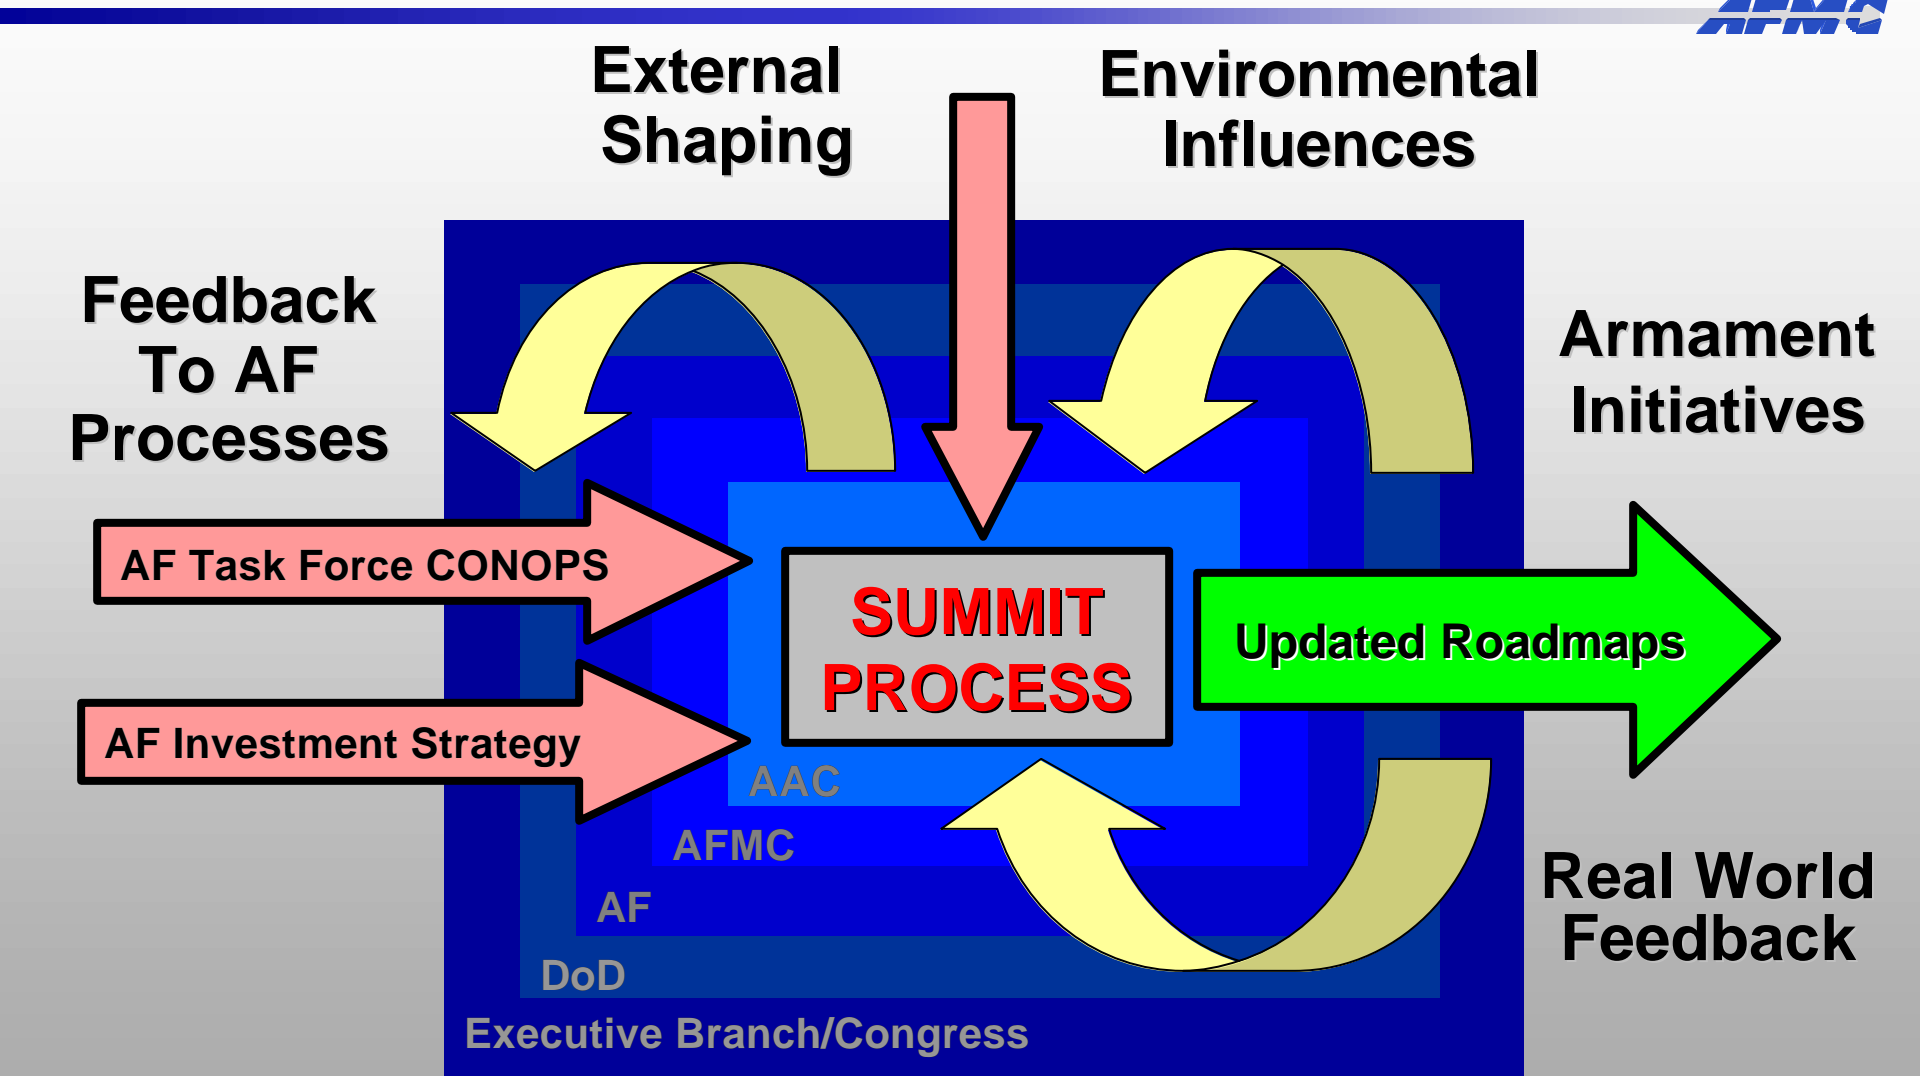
AFMC

External Shaping

Environmental Influences

Feedback To AF Processes

Armament Initiatives

AF Task Force CONOPS

AF Investment Strategy

SUMMIT PROCESS

Updated Roadmaps

AAC

AFMC

AF

DoD

Executive Branch/Congress

Real World Feedback